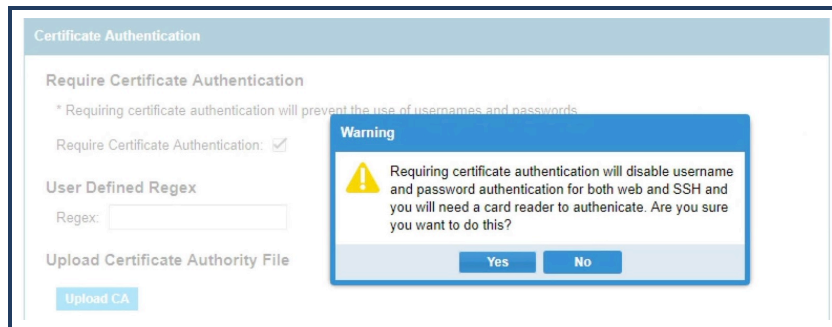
Certificate Authentication

Require Certificate Authentication

* Requiring certificate authentication will prevent the use of usernames and passwords.

Require Certificate Authentication: ✓

User Defined Regex

Regex:

Upload Certificate Authority File

Upload CA

Warning

Requiring certificate authentication will disable username and password authentication for both web and SSH and you will need a card reader to authenicate. Are you sure you want to do this?

Yes

No